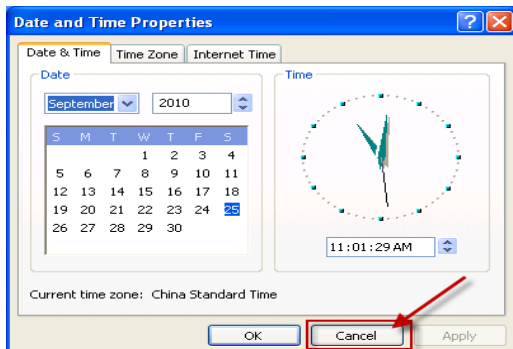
Date and Time Properties

?

Date & Time | Time Zone | Internet Time

Date

September 2010

| S | M | T | W | T | F | S |
|---|---|---|---|---|---|---|
| | | | 1 | 2 | 3 | 4 |
| 5 | 6 | 7 | 8 | 9 | 10 | 11 |
| 12 | 13 | 14 | 15 | 16 | 17 | 18 |
| 19 | 20 | 21 | 22 | 23 | 24 | 25 |
| 26 | 27 | 28 | 29 | 30 | | |

Time

11:01:29 AM

Current time zone: China Standard Time

OK Cancel Apply